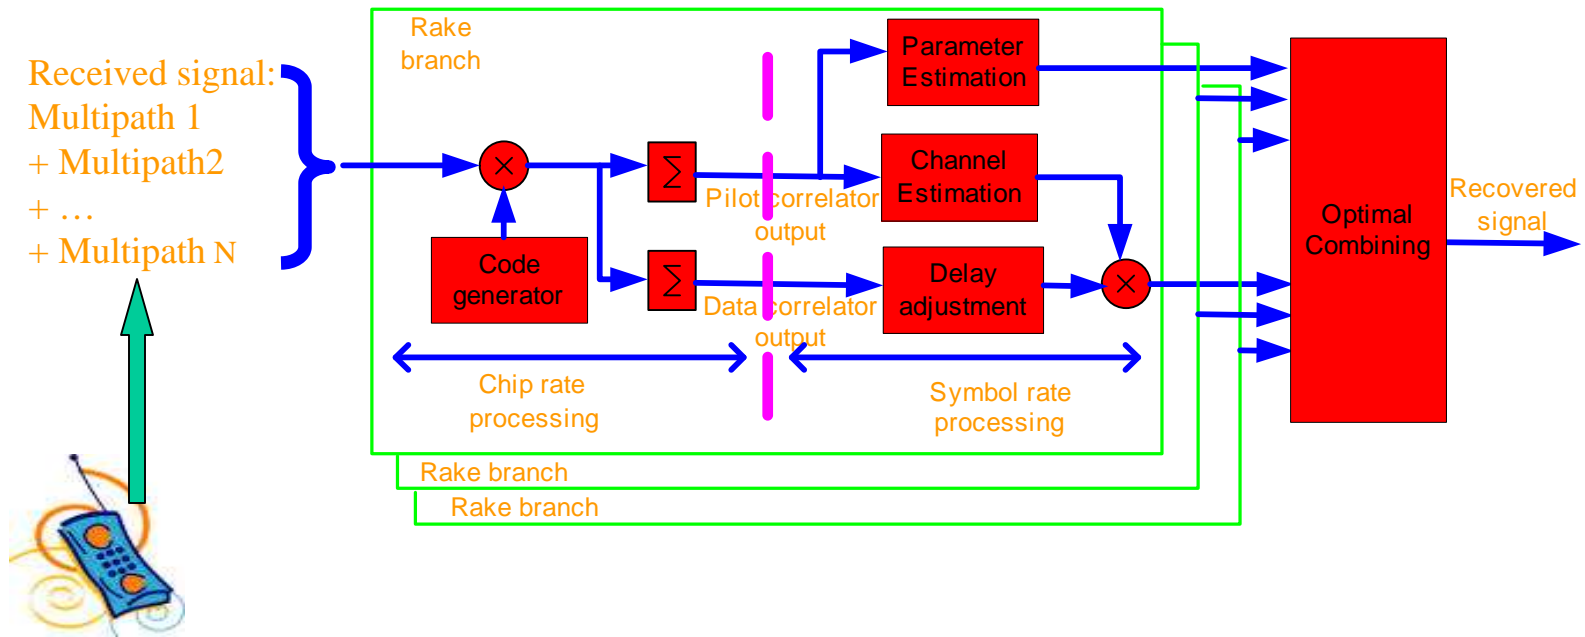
Received signal:
Multipath 1
+ Multipath2
+ …
+ Multipath N

Rake branch

$\times$

Code generator

$\sum$

$\sum$

Parameter Estimation

Channel Estimation

Delay adjustment

$\times$

Pilot correlator output

Data correlator output

Chip rate processing

Symbol rate processing

Rake branch

Rake branch

Optimal Combining

Recovered signal